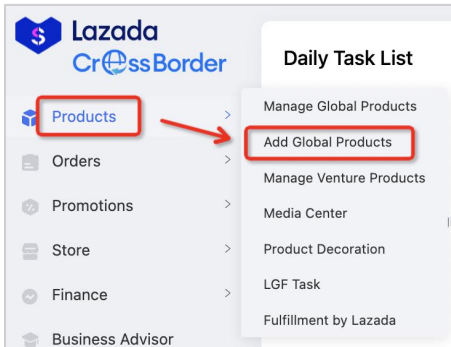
Lazada
CrossBorder

Daily Task List

Products
Orders
Promotions
Store
Finance
Business Advisor

Manage Global Products
Add Global Products
Manage Venture Products
Media Center
Product Decoration
LGF Task
Fulfillment by Lazada